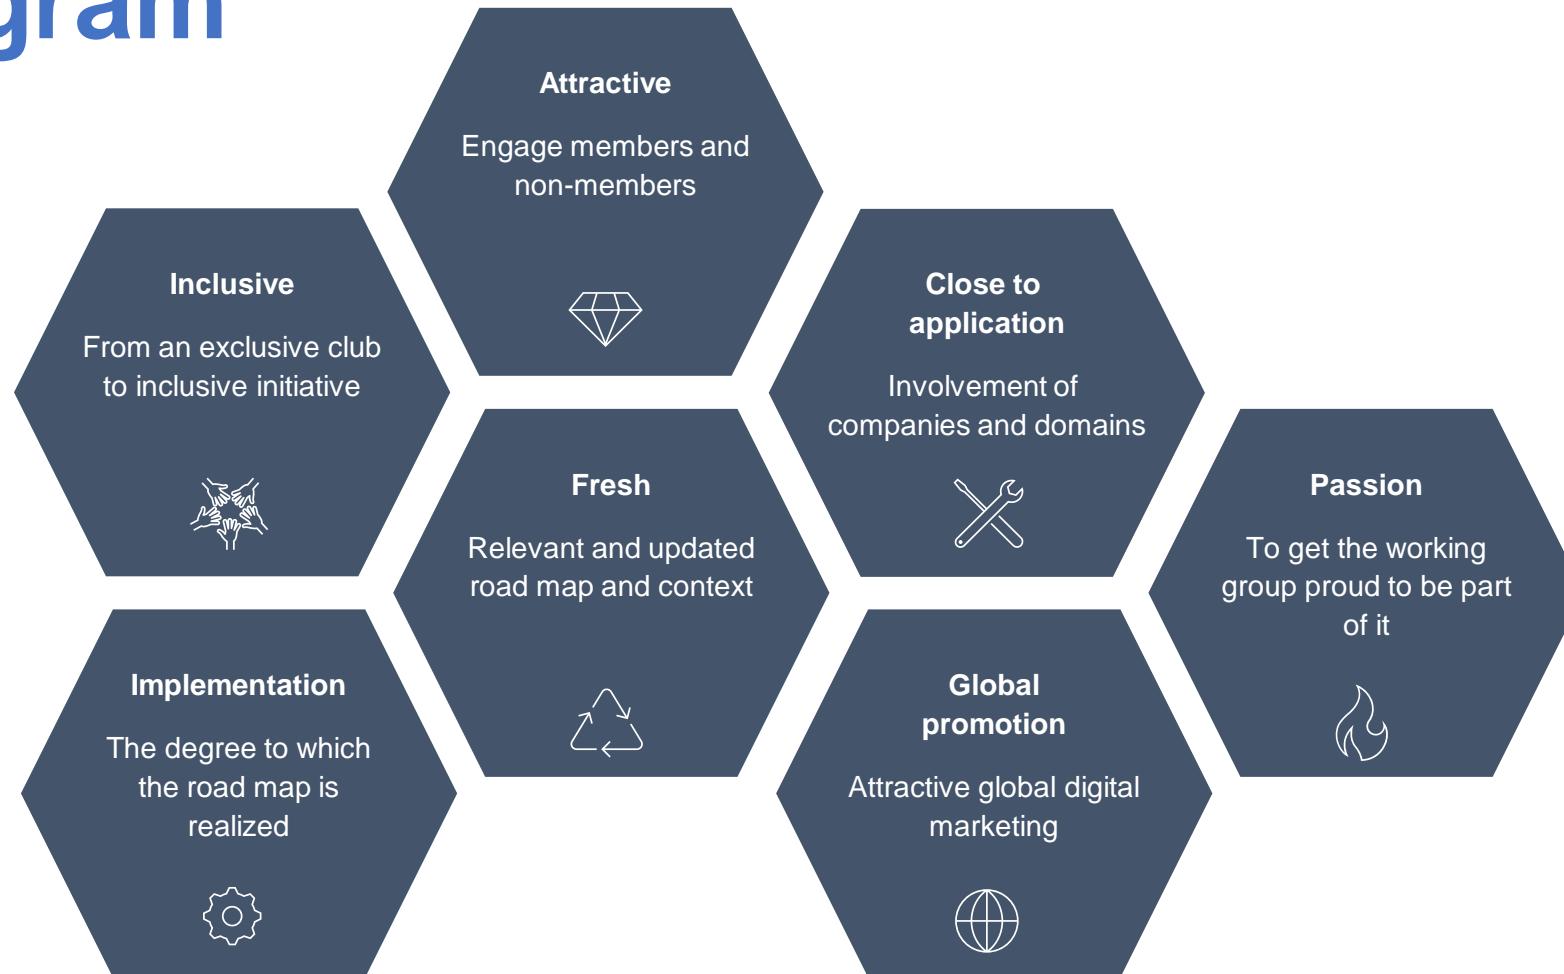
gram

Attractive

Engage members and non-members

Inclusive

From an exclusive club to inclusive initiative

Close to application

Involvement of companies and domains

Fresh

Relevant and updated road map and context

Passion

To get the working group proud to be part of it

Implementation

The degree to which the road map is realized

Global promotion

Attractive global digital marketing